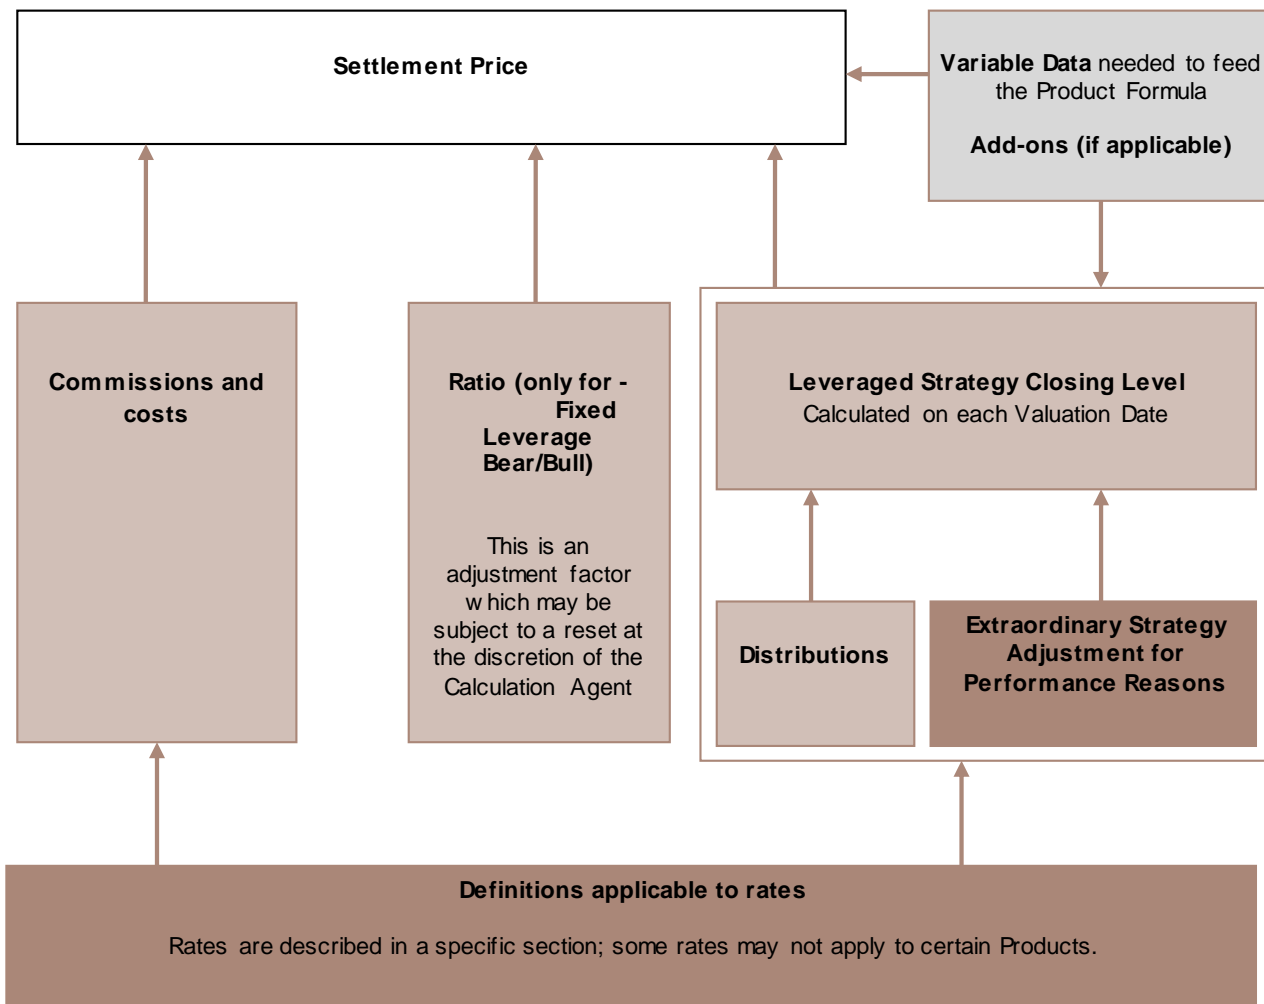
Settlement Price

Variable Data needed to feed the Product Formula

Add-ons (if applicable)

Commissions and costs

Ratio (only for - Fixed Leverage Bear/Bull)

This is an adjustment factor which may be subject to a reset at the discretion of the Calculation Agent

Leveraged Strategy Closing Level
Calculated on each Valuation Date

Distributions

Extraordinary Strategy Adjustment for Performance Reasons

Definitions applicable to rates

Rates are described in a specific section; some rates may not apply to certain Products.